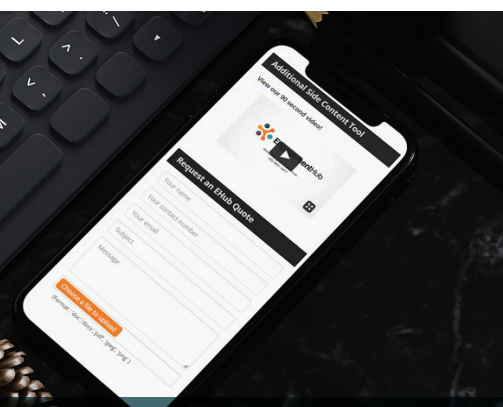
Additional Side Content Tool

View our 90 second video!

Request an EHub Quote

Your name

Your contact number

Your email

Subject

Message

Choose a file to upload

(Format: ".doc", ".docx", ".pdf", ".jpeg", ".png", )